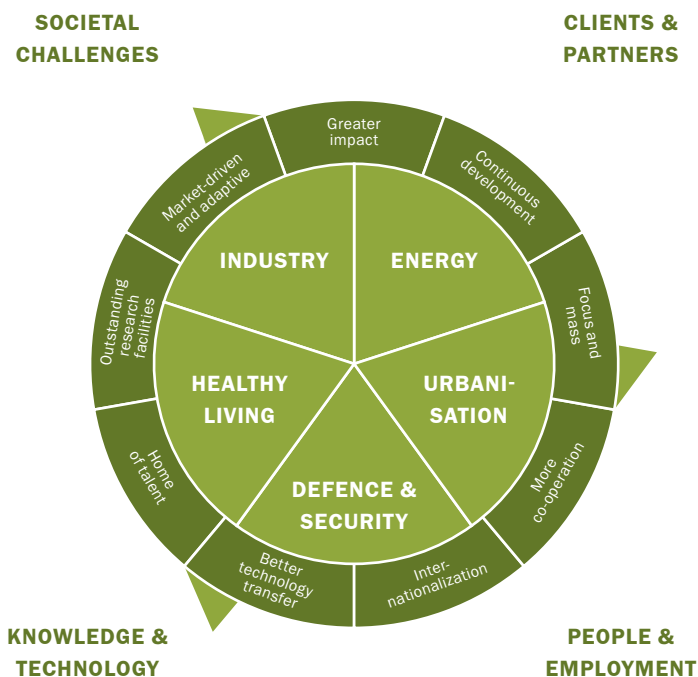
SOCIETAL CHALLENGES

CLIENTS & PARTNERS

Greater impact

Continuous development

Focus and mass

More co-operation

Inter-nationalization

Better technology transfer

Home of talent

Outstanding research facilities

Market-driven and adaptive

INDUSTRY

ENERGY

URBANI-SATION

DEFENCE & SECURITY

HEALTHY LIVING

KNOWLEDGE & TECHNOLOGY

PEOPLE & EMPLOYMENT